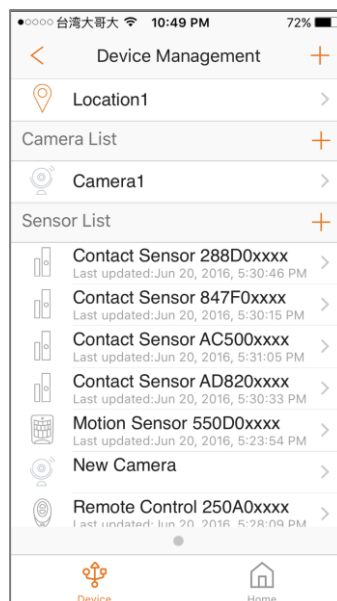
●○○○○ 台湾大哥大 10:49 PM 72%

<
Device Management
+

Location1
>

Camera List
+

Camera1
>

Sensor List
+

Contact Sensor 288D0xxxx
Last updated:Jun 20, 2016, 5:30:46 PM
>

Contact Sensor 847F0xxxx
Last updated:Jun 20, 2016, 5:30:15 PM
>

Contact Sensor AC500xxxx
Last updated:Jun 20, 2016, 5:31:05 PM
>

Contact Sensor AD820xxxx
Last updated:Jun 20, 2016, 5:30:33 PM
>

Motion Sensor 550D0xxxx
Last updated:Jun 20, 2016, 5:23:54 PM
>

New Camera
>

Remote Control 250A0xxxx
Last updated:Jun 20, 2016, 5:28:09 PM
>

Device
Home